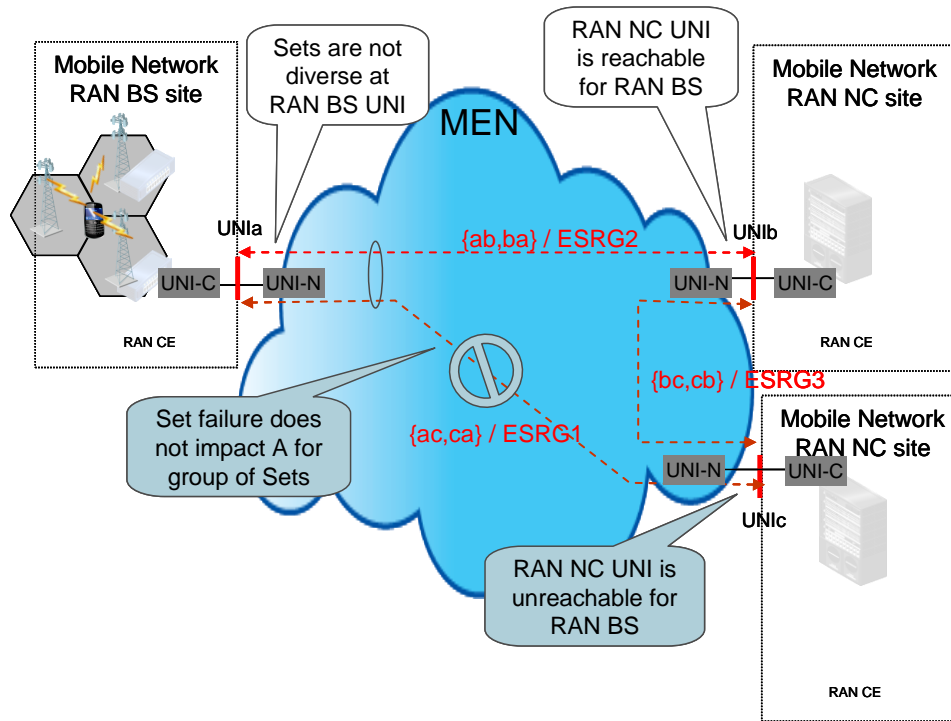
Mobile Network RAN BS site

Sets are not diverse at RAN BS UNI

RAN NC UNI is reachable for RAN BS

Mobile Network RAN NC site

MEN

UNIa

{ab,ba} / ESRG2

UNIb

UNI-C

UNI-N

UNI-N

UNI-C

RAN CE

RAN CE

{bc,cb} / ESRG3

Set failure does not impact A for group of Sets

{ac,ca} / ESRG1

Mobile Network RAN NC site

UNI-N

UNI-C

UNIc

RAN NC UNI is unreachable for RAN BS

RAN CE